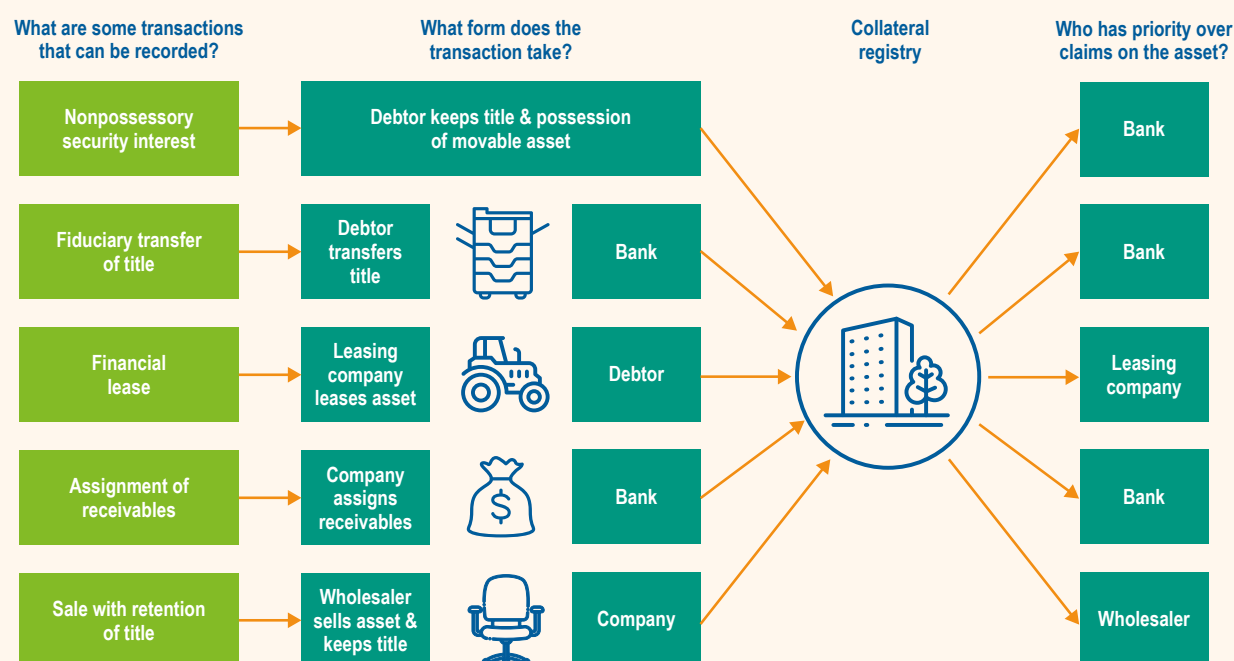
What are some transactions that can be recorded?

What form does the transaction take?

Collateral registry

Who has priority over claims on the asset?

Nonpossessory security interest

Debtor keeps title & possession of movable asset

Bank

Fiduciary transfer of title

Debtor transfers title

Bank

Bank

Financial lease

Leasing company leases asset

Debtor

Leasing company

Assignment of receivables

Company assigns receivables

Bank

Bank

Sale with retention of title

Wholesaler sells asset & keeps title

Company

Wholesaler